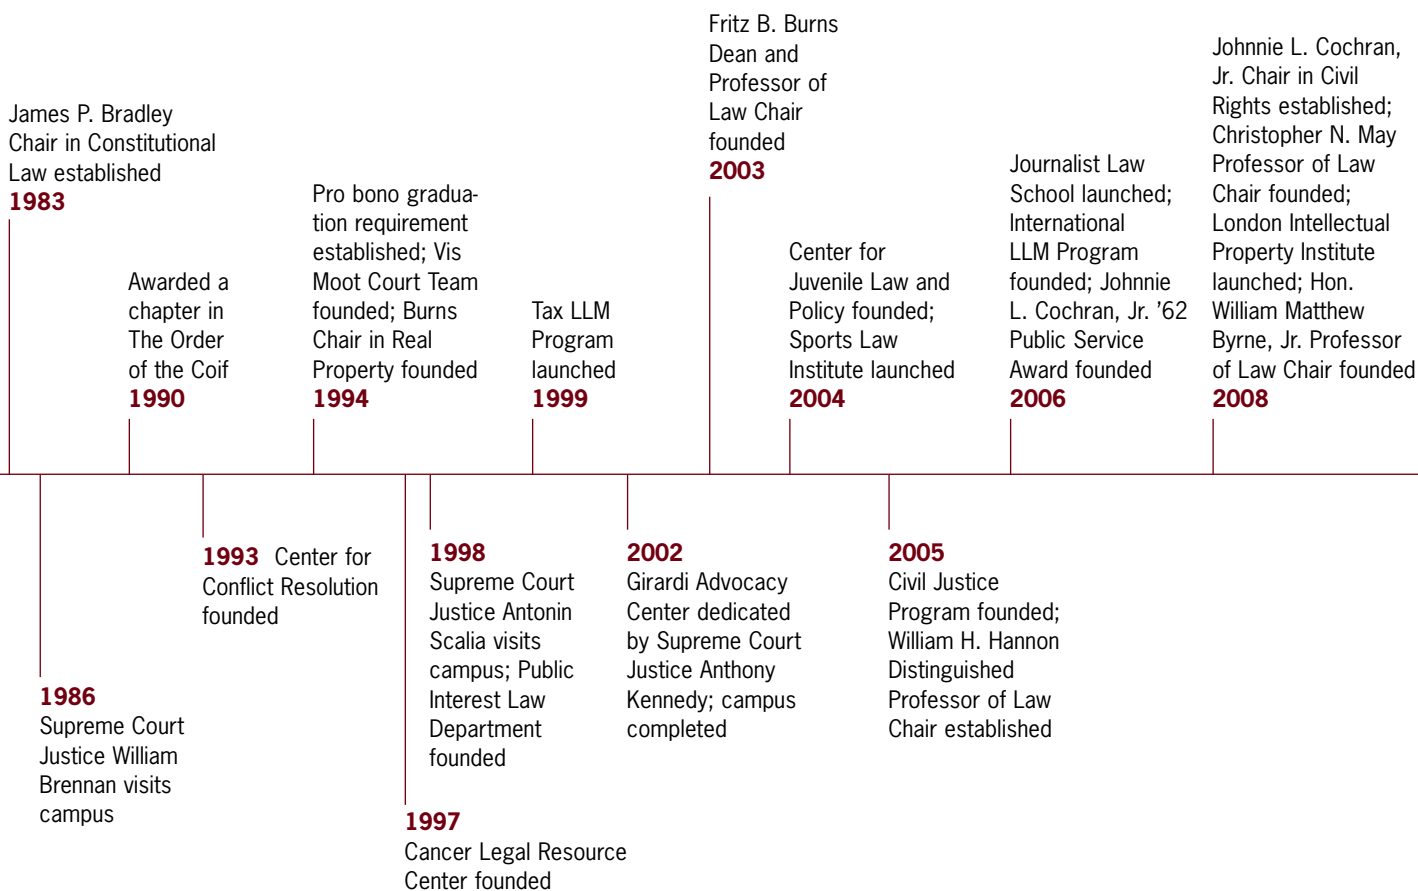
James P. Bradley Chair in Constitutional Law established
1983

1986
Supreme Court Justice William Brennan visits campus

Awarded a chapter in The Order of the Coif
1990

1993 Center for Conflict Resolution founded

Pro bono graduation requirement established; Vis Moot Court Team founded; Burns Chair in Real Property founded
1994

1997
Cancer Legal Resource Center founded

1998
Supreme Court Justice Antonin Scalia visits campus; Public Interest Law Department founded

Tax LLM Program launched
1999

2002
Girardi Advocacy Center dedicated by Supreme Court Justice Anthony Kennedy; campus completed

Fritz B. Burns Dean and Professor of Law Chair founded
2003

Center for Juvenile Law and Policy founded; Sports Law Institute launched
2004

2005
Civil Justice Program founded; William H. Hannon Distinguished Professor of Law Chair established

Journalist Law School launched; International LLM Program founded; Johnnie L. Cochran, Jr. '62 Public Service Award founded
2006

Johnnie L. Cochran, Jr. Chair in Civil Rights established; Christopher N. May Professor of Law Chair founded; London Intellectual Property Institute launched; Hon. William Matthew Byrne, Jr. Professor of Law Chair founded
2008